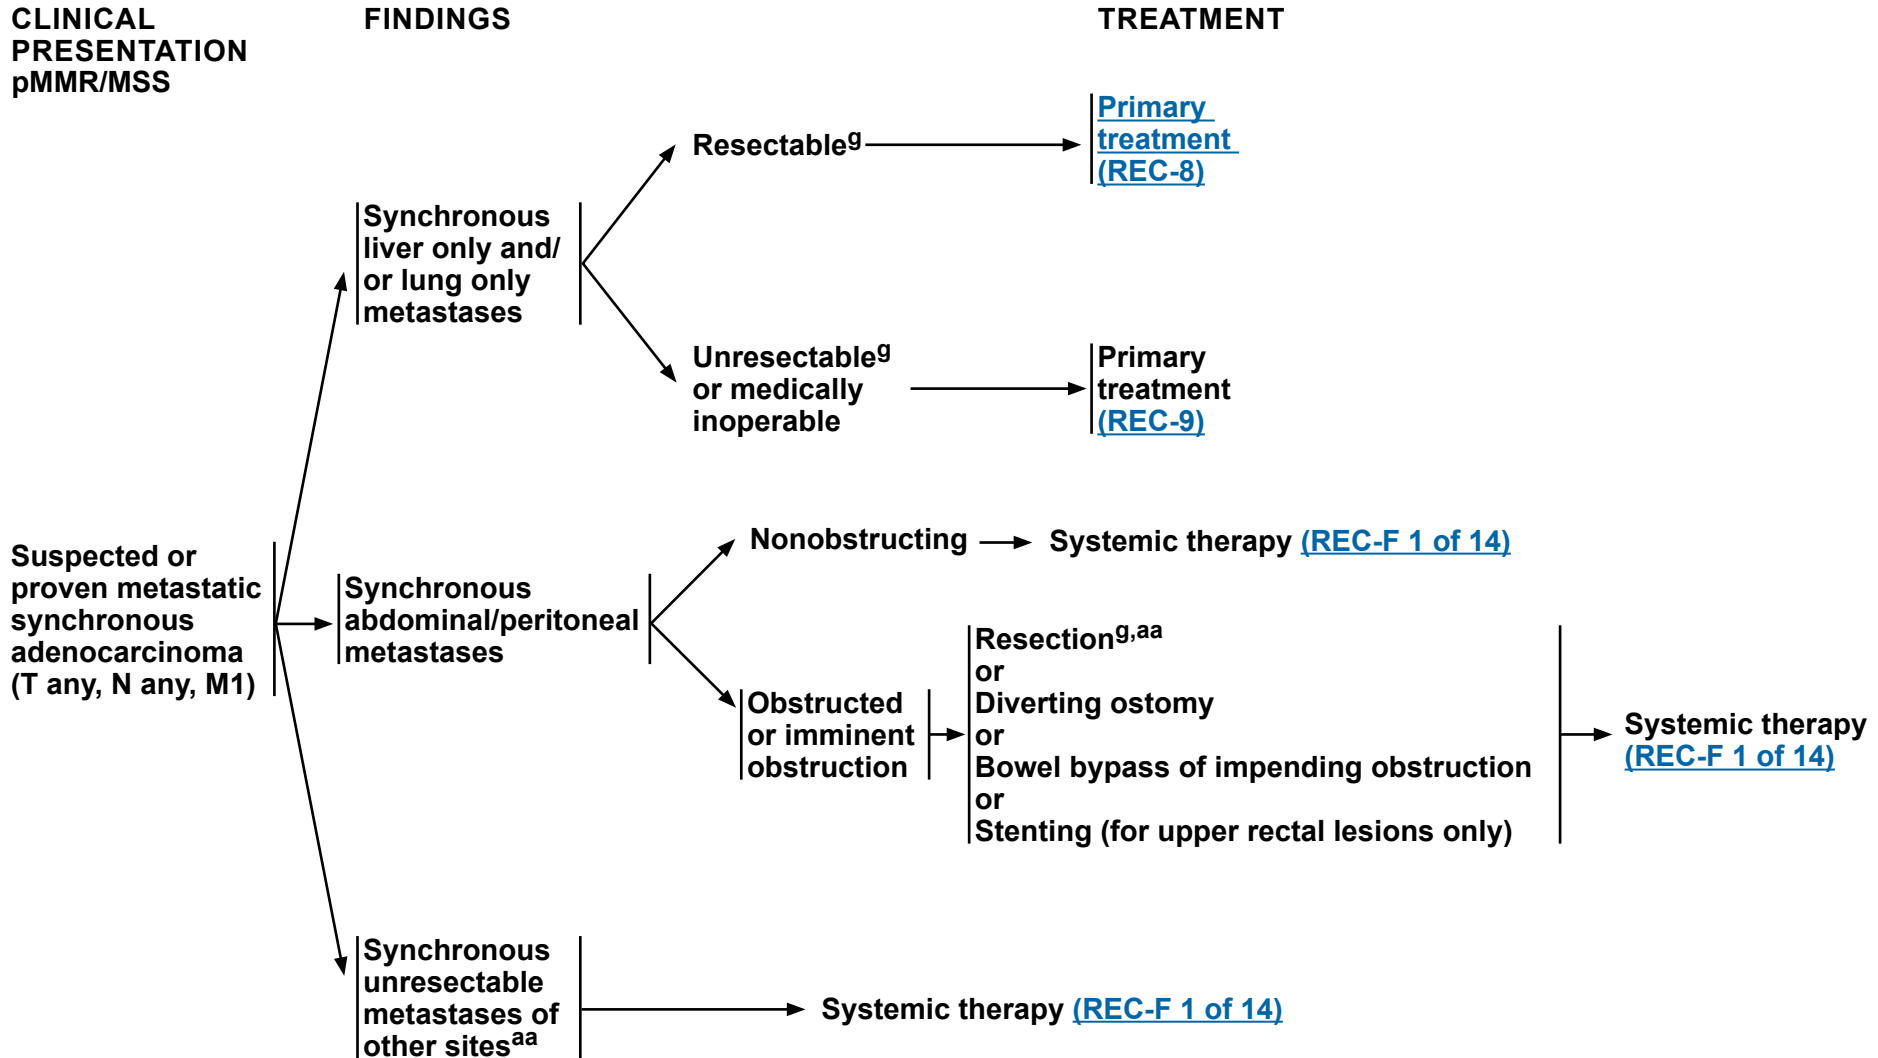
CLINICAL PRESENTATION pMMR/MSS

FINDINGS

TREATMENT

Suspected or proven metastatic synchronous adenocarcinoma (T any, N any, M1)

Synchronous liver only and/ or lung only metastases

Resectable$^{g}$

Primary treatment (REC-8)

Unresectable$^{g}$ or medically inoperable

Primary treatment (REC-9)

Synchronous abdominal/peritoneal metastases

Nonobstructing

Systemic therapy (REC-F 1 of 14)

Obstructed or imminent obstruction

Resection$^{g,aa}$
or
Diverting ostomy
or
Bowel bypass of impending obstruction
or
Stenting (for upper rectal lesions only)

Systemic therapy (REC-F 1 of 14)

Synchronous unresectable metastases of other sites$^{aa}$

Systemic therapy (REC-F 1 of 14)